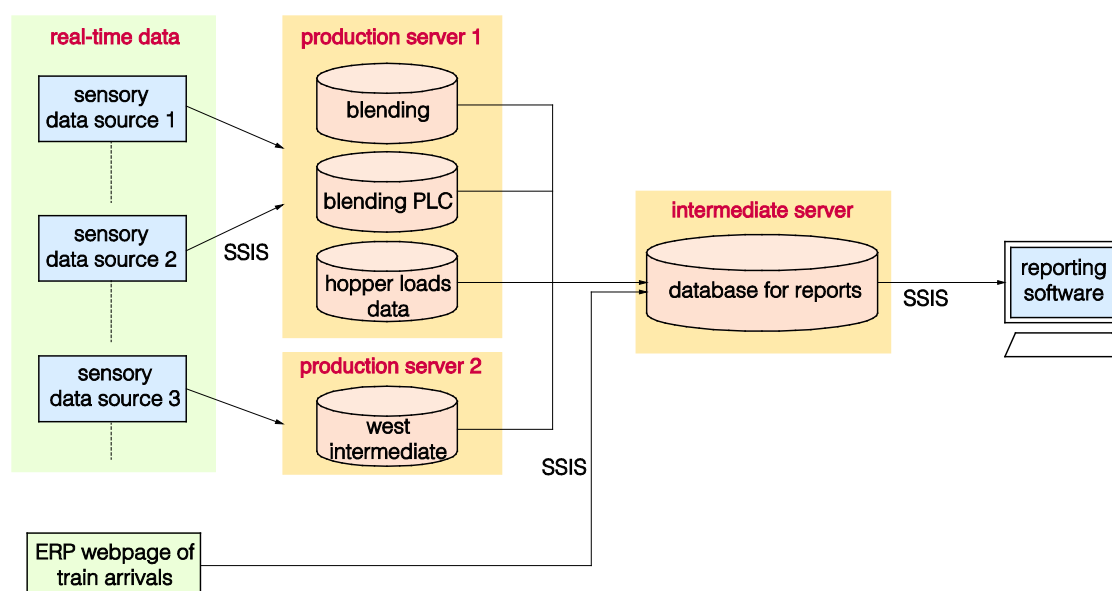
real-time data

sensory data source 1

sensory data source 2

sensory data source 3

SSIS

production server 1

blending

blending PLC

hopper loads data

production server 2

west intermediate

intermediate server

database for reports

SSIS

SSIS

reporting software

ERP webpage of train arrivals